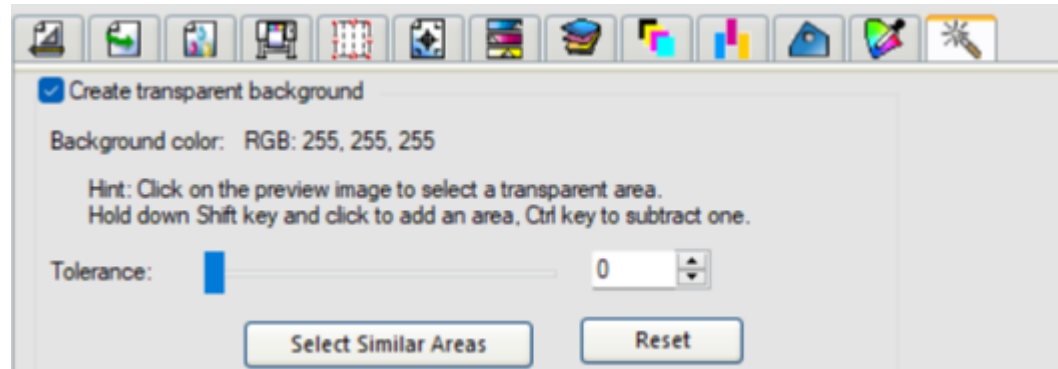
Create transparent background

Background color: RGB: 255, 255, 255

Hint: Click on the preview image to select a transparent area.
Hold down Shift key and click to add an area, Ctrl key to subtract one.

Tolerance:

0

Select Similar Areas

Reset